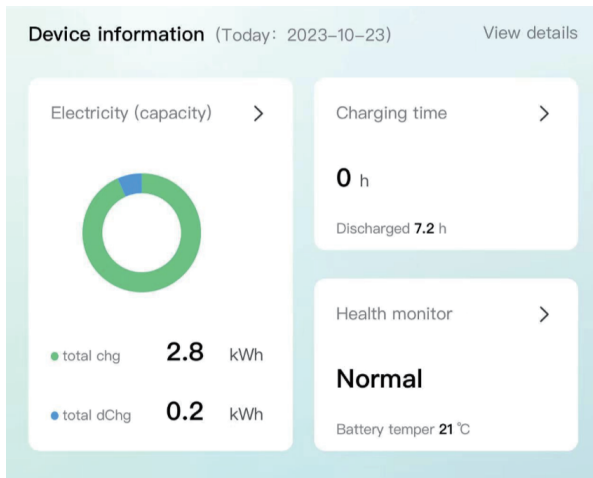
Device information (Today：2023-10-23) View details

Electricity (capacity) >

total chg 2.8 kWh

total dChg 0.2 kWh

Charging time >

0 h

Discharged 7.2 h

Health monitor >

Normal

Battery temper 21 ℃